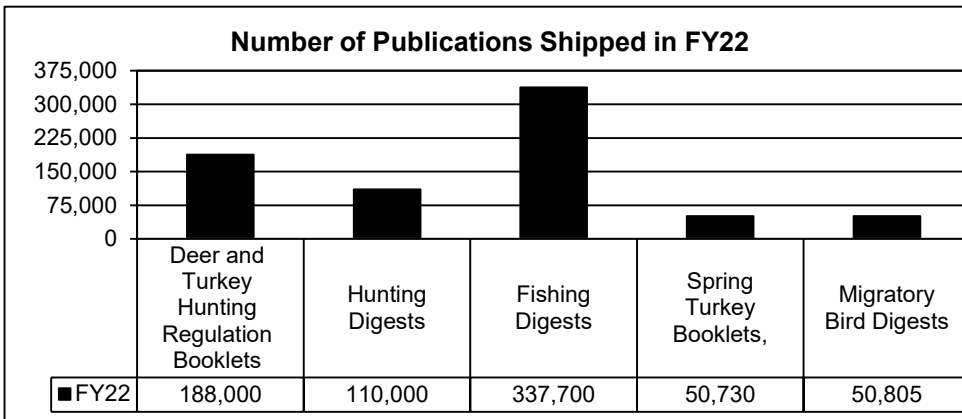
Number of Publications Shipped in FY22

375,000
300,000
225,000
150,000
75,000
0

| | Deer and Turkey Hunting Regulation Booklets | Hunting Digests | Fishing Digests | Spring Turkey Booklets, | Migratory Bird Digests |
|---|---|---|---|---|---|
| ■FY22 | 188,000 | 110,000 | 337,700 | 50,730 | 50,805 |